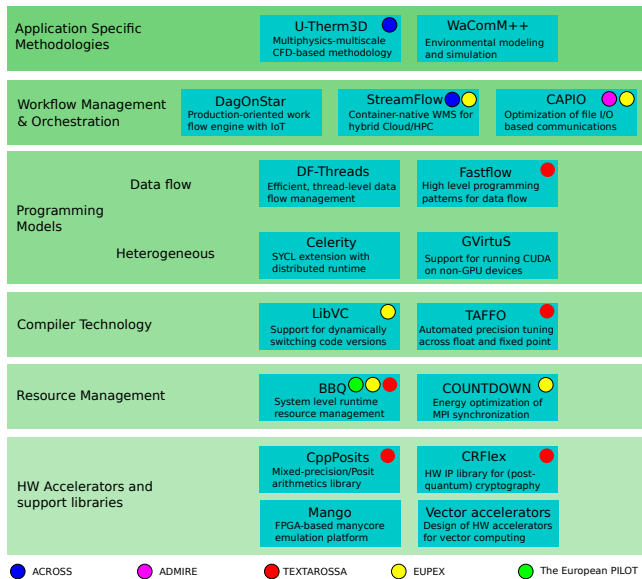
Application Specific Methodologies

U-Therm3D
Multiphysics-multiscale CFD-based methodology

WaComM++
Environmental modeling and simulation

Workflow Management & Orchestration

DagOnStar
Production-oriented work flow engine with IoT

StreamFlow
Container-native WMS for hybrid Cloud/HPC

CAPIO
Optimization of file I/O based communications

Programming Models

Data flow

DF-Threads
Efficient, thread-level data flow management

Fastflow
High level programming patterns for data flow

Heterogeneous

Celerity
SYCL extension with distributed runtime

GVirtuS
Support for running CUDA on non-GPU devices

Compiler Technology

LibVC
Support for dynamically switching code versions

TAFFO
Automated precision tuning across float and fixed point

Resource Management

BBQ
System level runtime resource management

COUNTDOWN
Energy optimization of MPI synchronization

HW Accelerators and support libraries

CppPosits
Mixed-precision/Posit arithmetics library

CRFlex
HW IP library for (post-quantum) cryptography

Mango
FPGA-based manycore emulation platform

Vector accelerators
Design of HW accelerators for vector computing

ACROSS ADMIRE TEXTAROSSA EUPEX The European PILOT